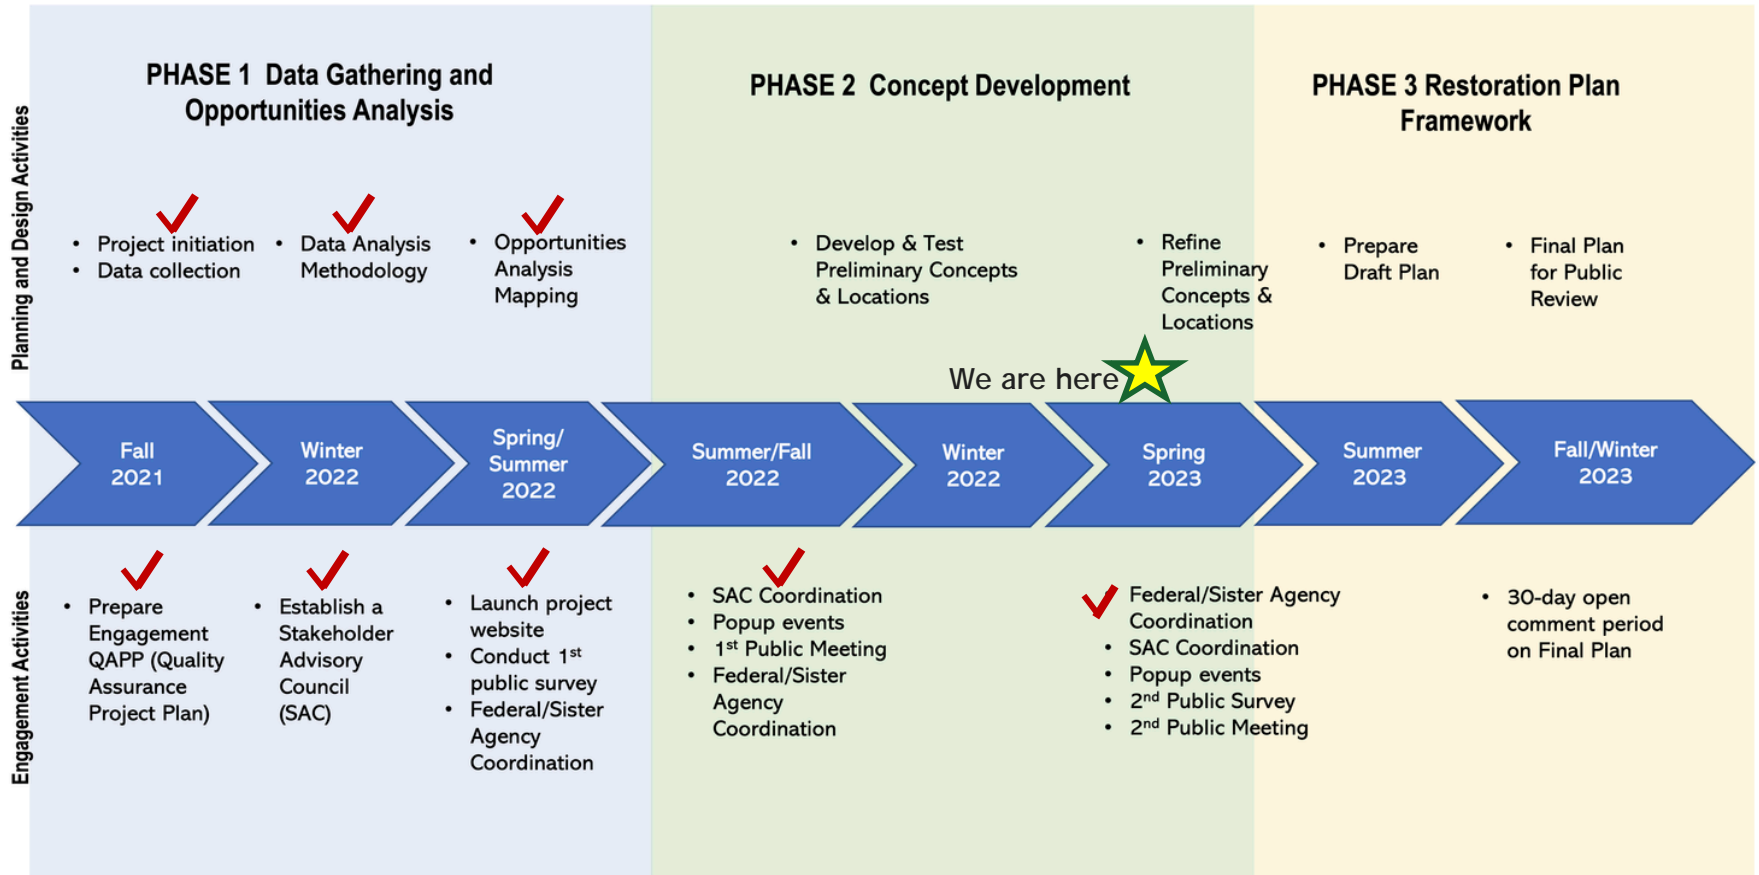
Planning and Design Activities

PHASE 1 Data Gathering and Opportunities Analysis

PHASE 2 Concept Development

PHASE 3 Restoration Plan Framework

- Project initiation
- Data collection

- Data Analysis Methodology

- Opportunities Analysis Mapping

- Develop & Test Preliminary Concepts & Locations

- Refine Preliminary Concepts & Locations

- Prepare Draft Plan

- Final Plan for Public Review

We are here

Fall 2021

Winter 2022

Spring/ Summer 2022

Summer/Fall 2022

Winter 2022

Spring 2023

Summer 2023

Fall/Winter 2023

Engagement Activities

- Prepare Engagement QAPP (Quality Assurance Project Plan)

- Establish a Stakeholder Advisory Council (SAC)

- Launch project website
- Conduct 1$^{st}$ public survey
- Federal/Sister Agency Coordination

- SAC Coordination
- Popup events
- 1$^{st}$ Public Meeting
- Federal/Sister Agency Coordination

- Federal/Sister Agency Coordination
- SAC Coordination
- Popup events
- 2$^{nd}$ Public Survey
- 2$^{nd}$ Public Meeting

- 30-day open comment period on Final Plan